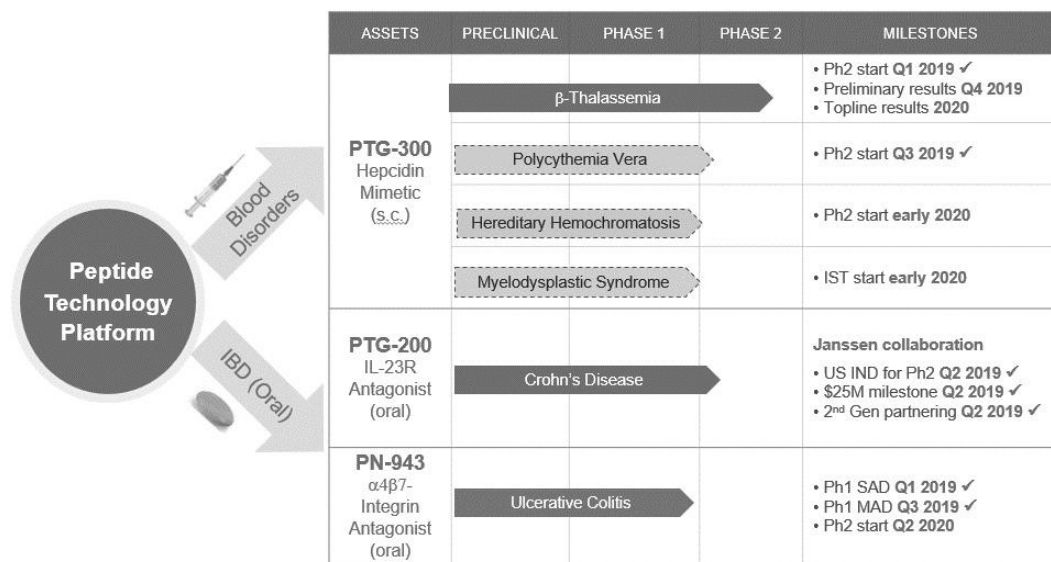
Peptide Technology Platform

Blood Disorders

IBD (Oral)

| ASSETS | PRECLINICAL | PHASE 1 | PHASE 2 | MILESTONES |
|---|---|---|---|---|
| PTG-300 Hepcidin Mimetic (s.c.) | β-Thalassemia | | | • Ph2 start **Q1 2019** ✓ • Preliminary results **Q4 2019** • Topline results **2020** |
| | Polycythemia Vera | | | • Ph2 start **Q3 2019** ✓ |
| | Hereditary Hemochromatosis | | | • Ph2 start **early 2020** |
| | Myelodysplastic Syndrome | | | • IST start **early 2020** |
| PTG-200 IL-23R Antagonist (oral) | Crohn's Disease | | | **Janssen collaboration** • US IND for Ph2 **Q2 2019** ✓ • $25M milestone **Q2 2019** ✓ • 2$^{nd}$ Gen partnering **Q2 2019** ✓ |
| PN-943 α4β7-Integrin Antagonist (oral) | Ulcerative Colitis | | | • Ph1 SAD **Q1 2019** ✓ • Ph1 MAD **Q3 2019** ✓ • Ph2 start **Q2 2020** |